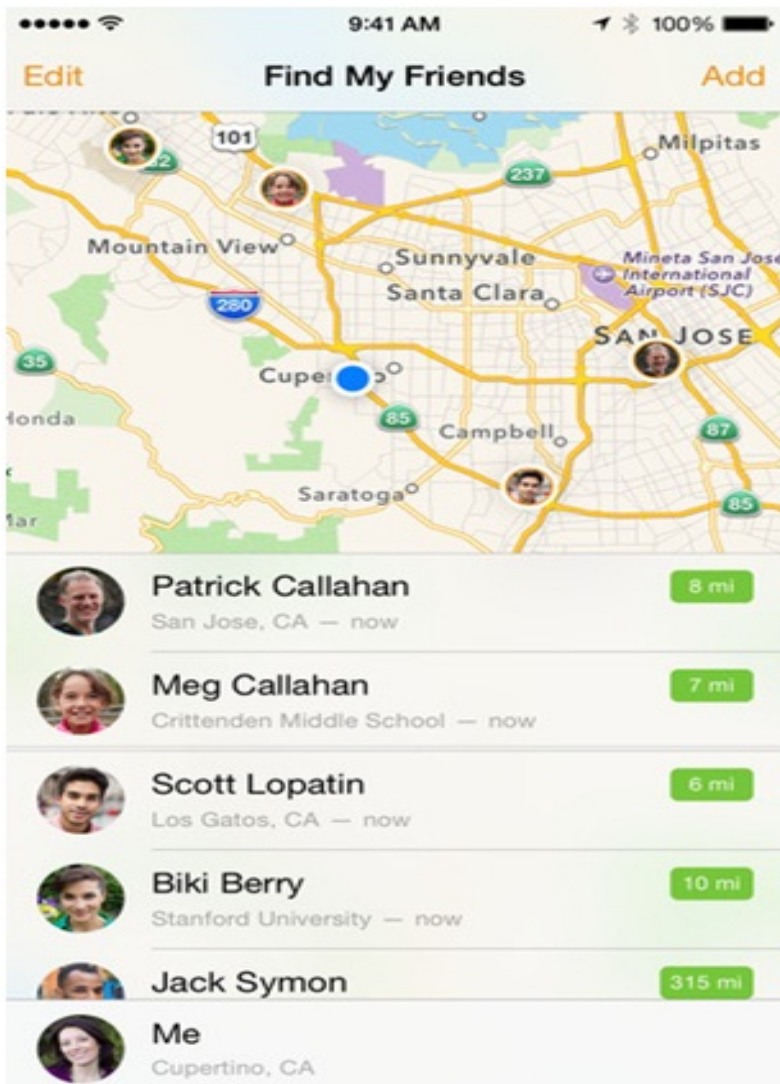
9:41 AM 100%

Edit Find My Friends Add

101
Milpitas
237
Mountain View
Sunnyvale
Mineta San Jose International Airport (SJC)
280
Santa Clara
SAN JOSE
35
Cupe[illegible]o
onda
85
Campbell
87
Saratoga
ar
85

Patrick Callahan
San Jose, CA — now
8 mi

Meg Callahan
Crittenden Middle School — now
7 mi

Scott Lopatin
Los Gatos, CA — now
6 mi

Biki Berry
Stanford University — now
10 mi

Jack Symon
315 mi

Me
Cupertino, CA